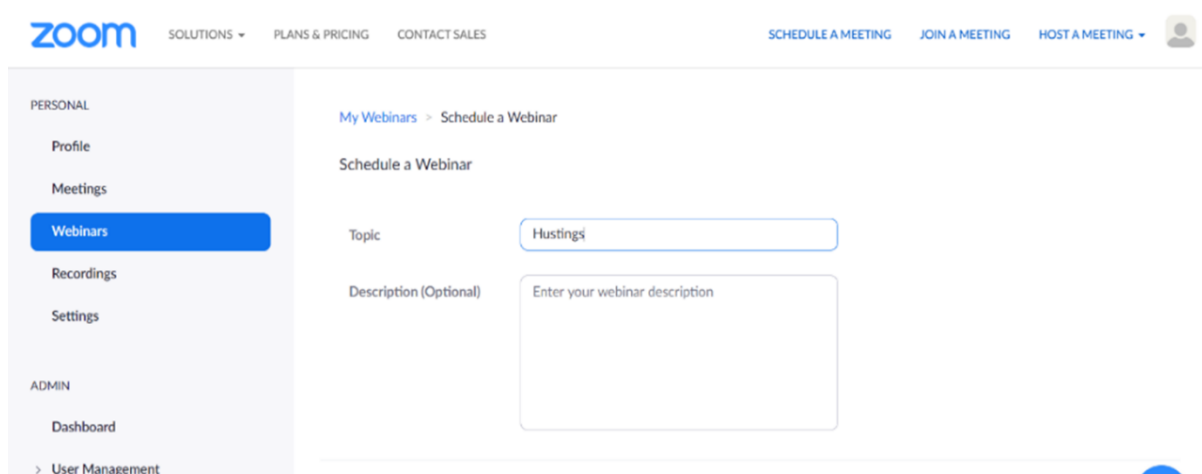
zoom SOLUTIONS ▾ PLANS & PRICING CONTACT SALES SCHEDULE A MEETING JOIN A MEETING HOST A MEETING ▾

PERSONAL

Profile

Meetings

Webinars

Recordings

Settings

ADMIN

Dashboard

> User Management

My Webinars > Schedule a Webinar

Schedule a Webinar

Topic
Hustings

Description (Optional)
Enter your webinar description